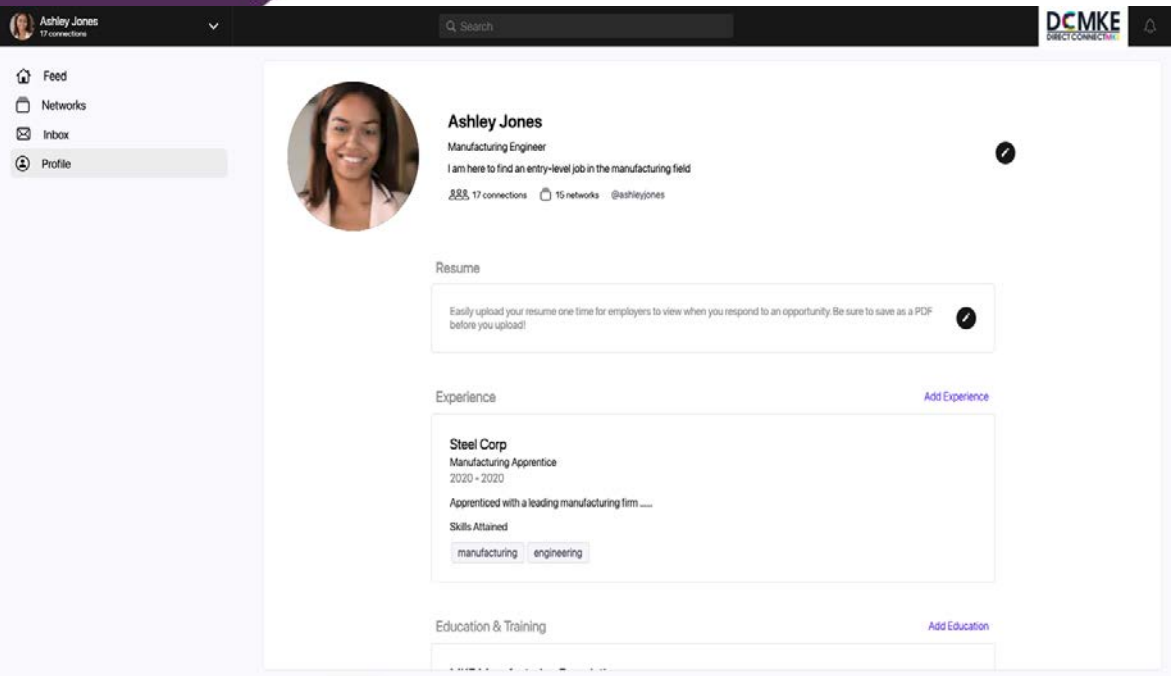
Ashley Jones
17 connections

Search

DCMKE
DIRECT CONNECT MKE

Feed
Networks
Inbox
Profile

Ashley Jones
Manufacturing Engineer
I am here to find an entry-level job in the manufacturing field
17 connections 15 networks @ashleyjones

Resume

Easily upload your resume one time for employers to view when you respond to an opportunity. Be sure to save as a PDF before you upload!

Experience
Add Experience

Steel Corp
Manufacturing Apprentice
2020 - 2020
Apprenticed with a leading manufacturing firm .....
Skills Attained
manufacturing
engineering

Education & Training
Add Education

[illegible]